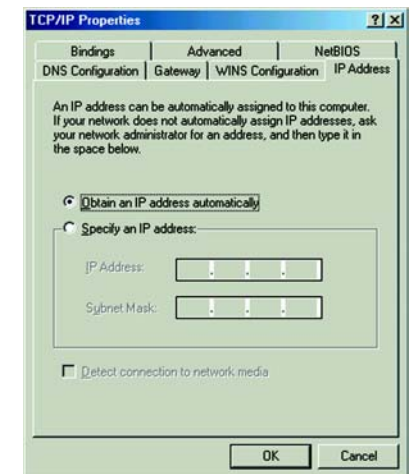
TCP/IP Properties ? ×

Bindings | Advanced | NetBIOS
DNS Configuration | Gateway | WINS Configuration | IP Address

An IP address can be automatically assigned to this computer. If your network does not automatically assign IP addresses, ask your network administrator for an address, and then type it in the space below.

Obtain an IP address automatically

Specify an IP address:

IP Address: . . .

Subnet Mask: . . .

Detect connection to network media

OK Cancel